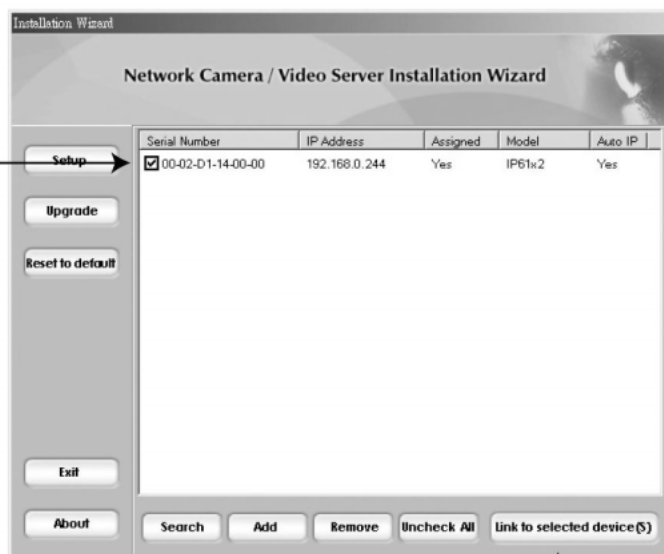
Installation Wizard

Network Camera / Video Server Installation Wizard

Setup

Upgrade

Reset to default

Exit

About

| Serial Number | IP Address | Assigned | Model | Auto IP |
|---|---|---|---|---|
| ☑ 00-02-D1-14-00-00 | 192.168.0.244 | Yes | IP61x2 | Yes |

Search Add Remove Uncheck All Link to selected device(S)